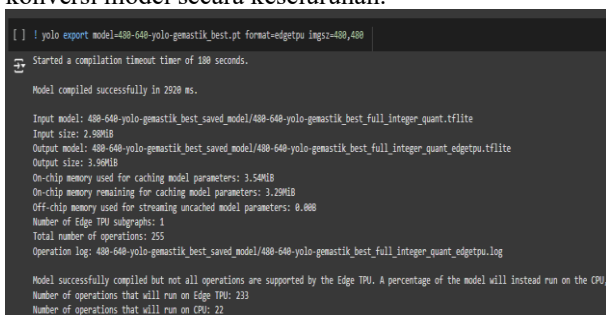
konversi model secara keseluruhan.

[ ] ! yolo export model=480-640-yolo-gemastik_best.pt format=edgetpu imgsz=480,640

Started a compilation timeout timer of 180 seconds.

Model compiled successfully in 2920 ms.

Input model: 480-640-yolo-gemastik_best_saved_model/480-640-yolo-gemastik_best_full_integer_quant.tflite
Input size: 2.98MiB
Output model: 480-640-yolo-gemastik_best_saved_model/480-640-yolo-gemastik_best_full_integer_quant_edgetpu.tflite
Output size: 3.96MiB
On-chip memory used for caching model parameters: 3.54MiB
On-chip memory remaining for caching model parameters: 3.29MiB
Off-chip memory used for streaming uncached model parameters: 0.00B
Number of Edge TPU subgraphs: 1
Total number of operations: 255
Operation log: 480-640-yolo-gemastik_best_saved_model/480-640-yolo-gemastik_best_full_integer_quant_edgetpu.log

Model successfully compiled but not all operations are supported by the Edge TPU. A percentage of the model will instead run on the CPU,
Number of operations that will run on Edge TPU: 233
Number of operations that will run on CPU: 22